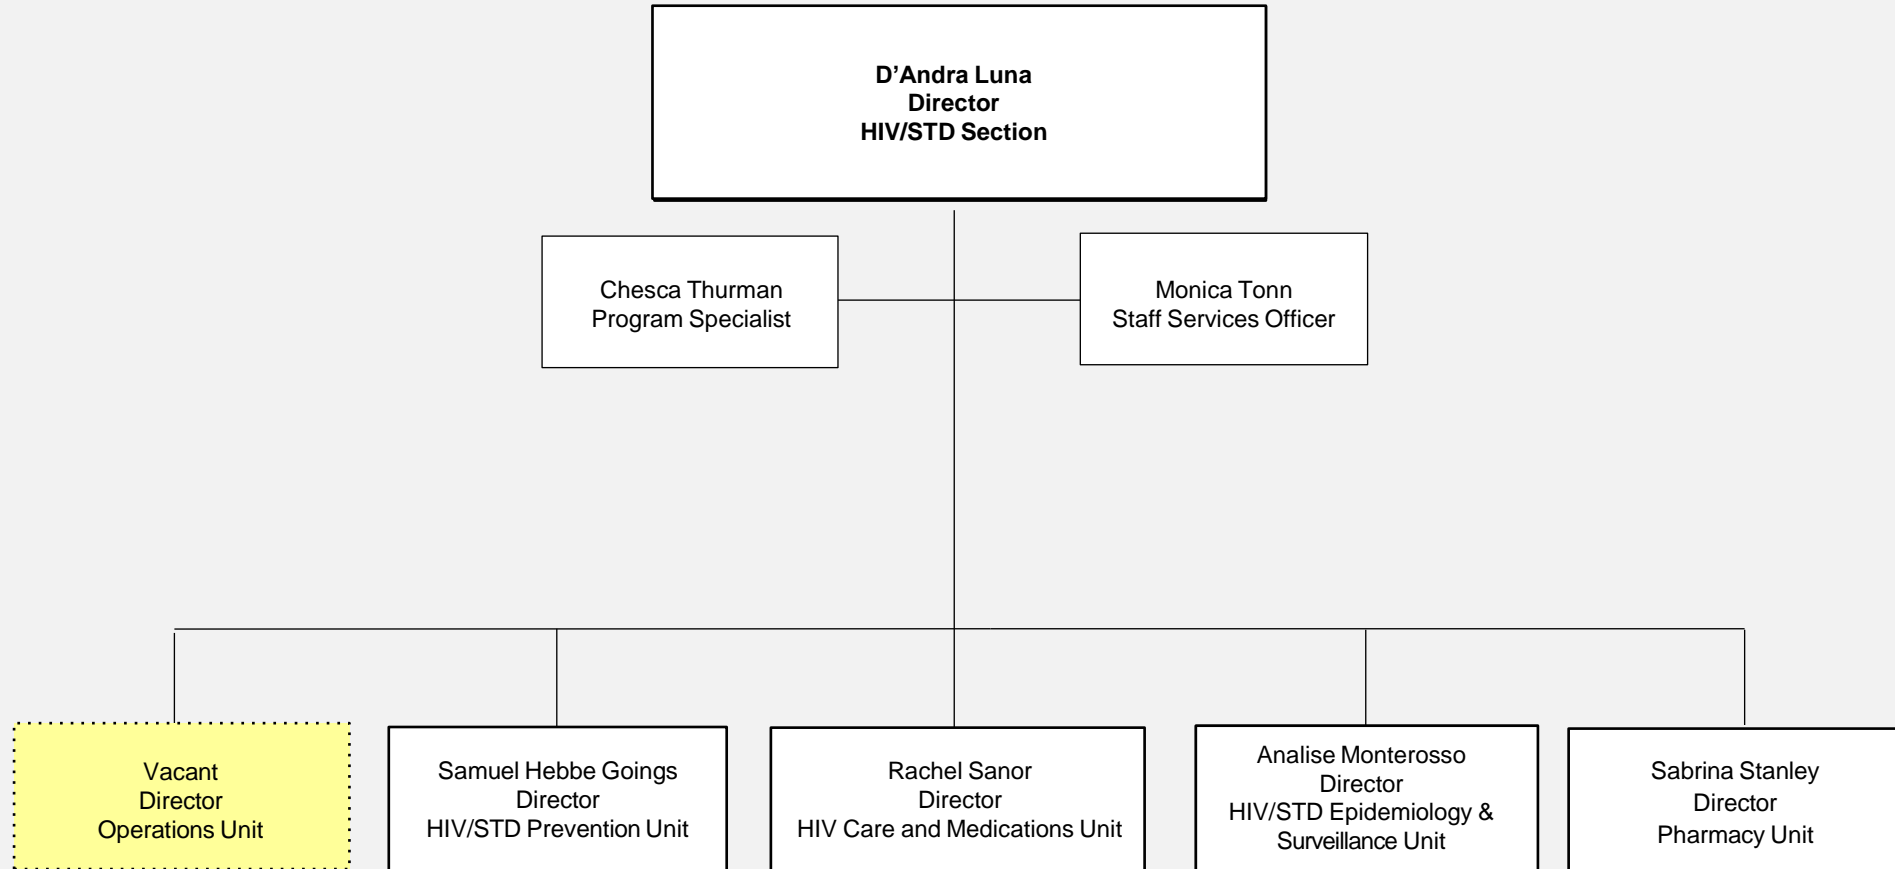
D’Andra Luna
Director
HIV/STD Section

Chesca Thurman
Program Specialist

Monica Tonn
Staff Services Officer

Vacant
Director
Operations Unit

Samuel Hebbe Goings
Director
HIV/STD Prevention Unit

Rachel Sanor
Director
HIV Care and Medications Unit

Analise Monterosso
Director
HIV/STD Epidemiology & Surveillance Unit

Sabrina Stanley
Director
Pharmacy Unit